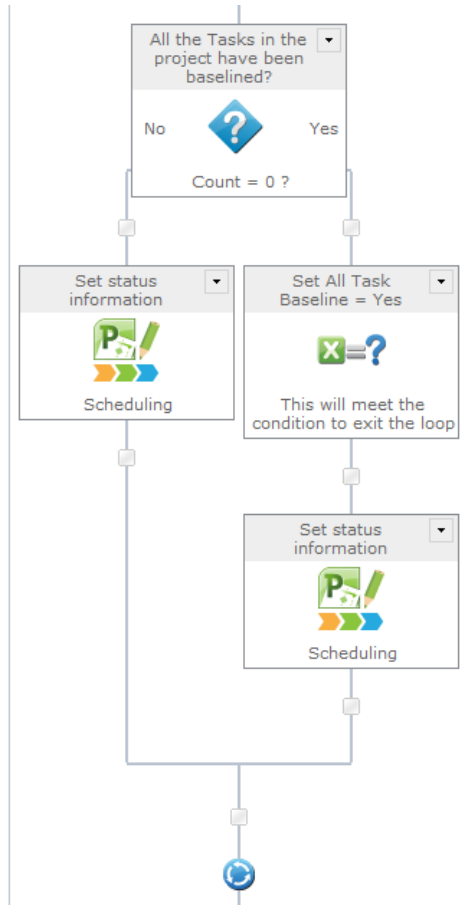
All the Tasks in the project have been baselined?

No

Yes

Count = 0 ?

Set status information

Scheduling

Set All Task Baseline = Yes

This will meet the condition to exit the loop

Set status information

Scheduling